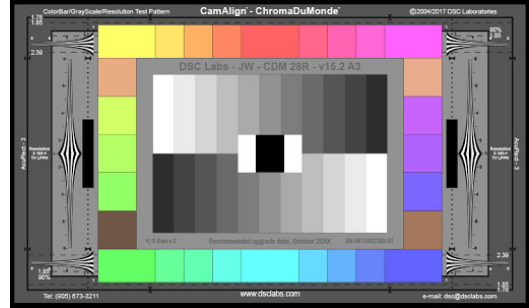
ColorBar/GrayScale/Resolution Test Pattern
CamAlign · ChromaDuMonde
©2004/2017 DSC Laboratories
1.78
1.85
2.39
90%
1.85
DSC Labs - JW - CDM 28R - v15.2 A3
Resolution
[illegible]
Resolution
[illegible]
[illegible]
Recommended upgrade date, October 20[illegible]
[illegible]
1.85
90%
2.39
Tel: (905) 673-3211
www.dsclabs.com
e-mail: dsc@dsclabs.com